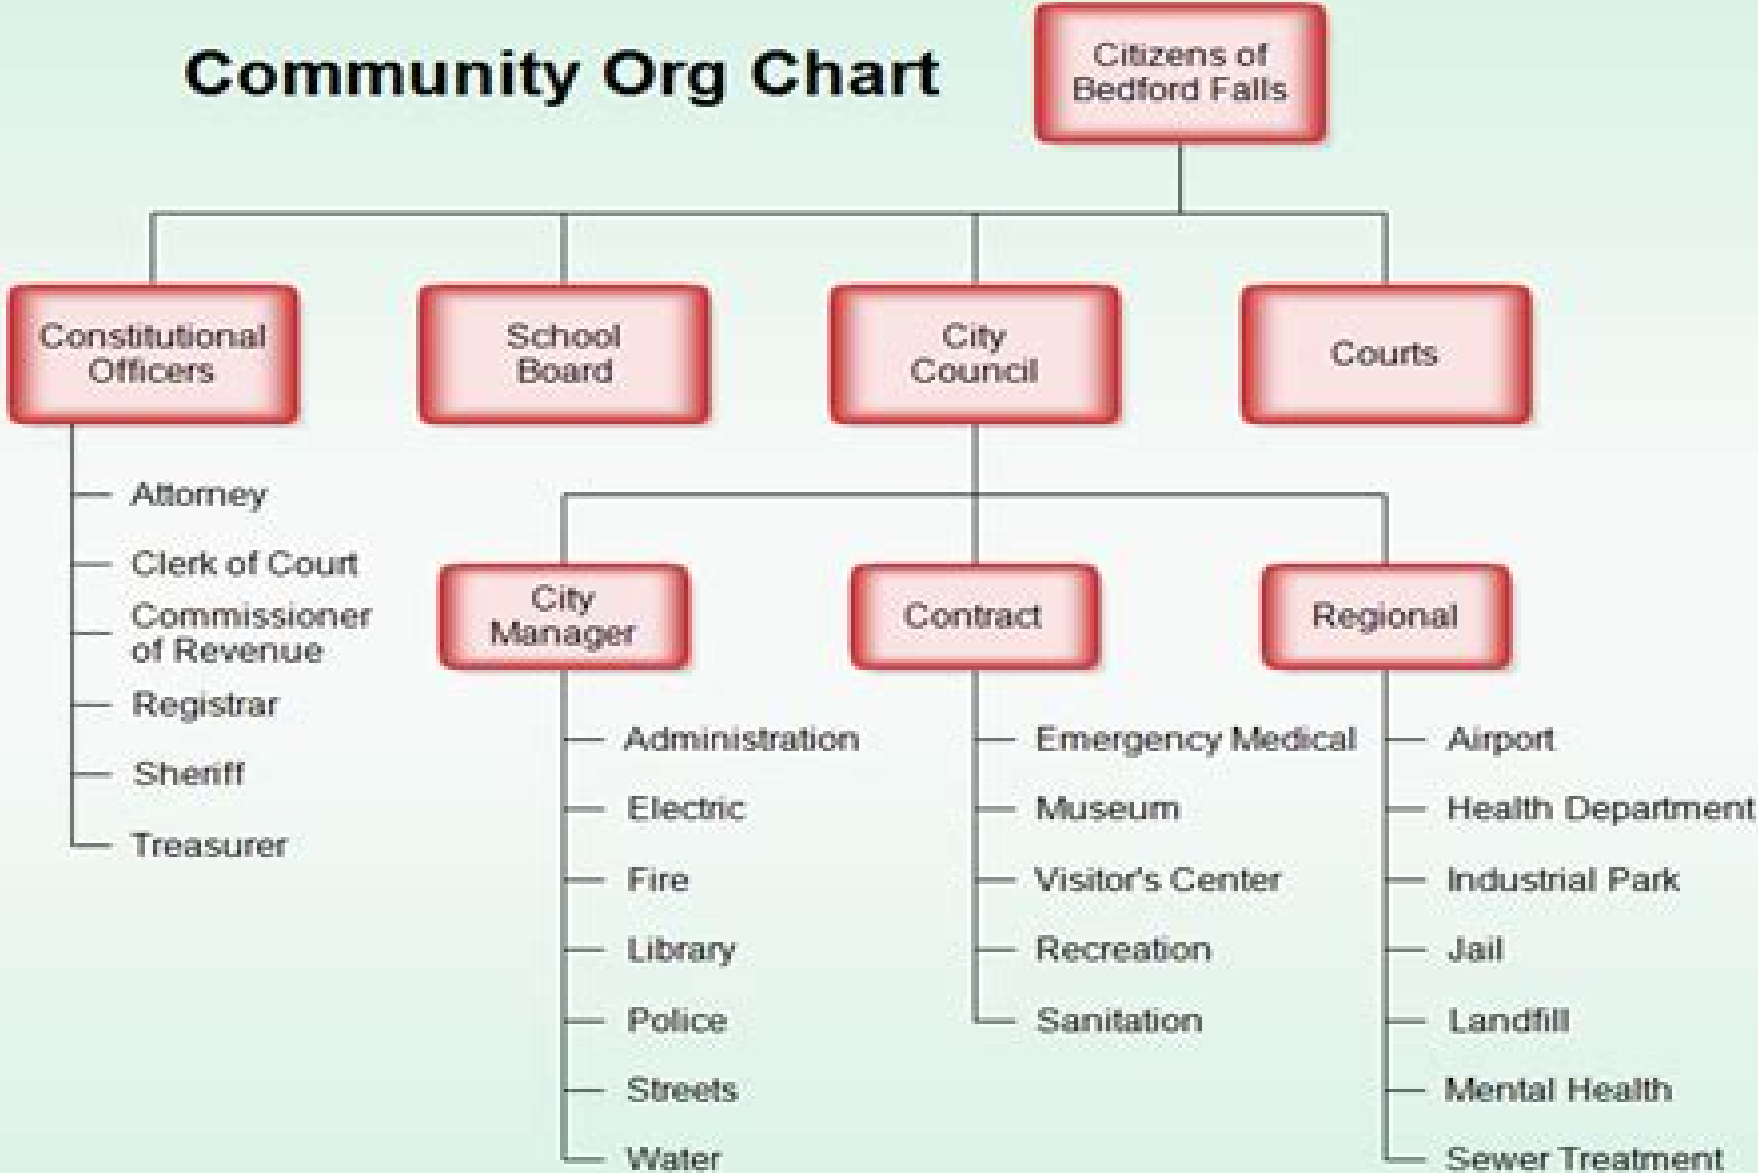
Community Org Chart

Citizens of Bedford Falls

Constitutional Officers

School Board

City Council

Courts

Attorney
Clerk of Court
Commissioner of Revenue
Registrar
Sheriff
Treasurer

City Manager

Contract

Regional

Administration
Electric
Fire
Library
Police
Streets
Water

Emergency Medical
Museum
Visitor's Center
Recreation
Sanitation

Airport
Health Department
Industrial Park
Jail
Landfill
Mental Health
Sewer Treatment